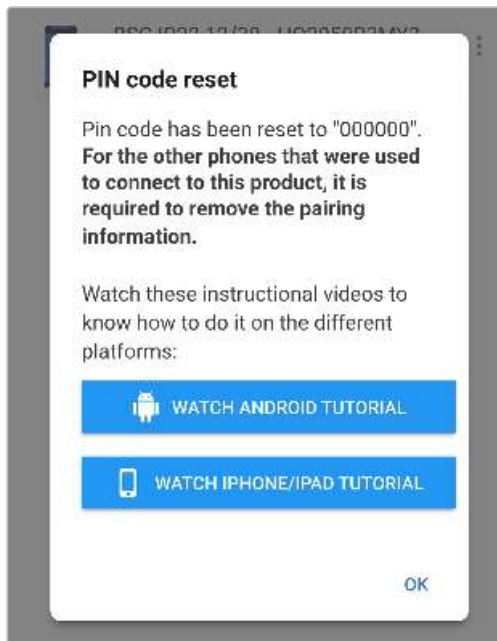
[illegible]

PIN code reset

Pin code has been reset to "000000". **For the other phones that were used to connect to this product, it is required to remove the pairing information.**

Watch these instructional videos to know how to do it on the different platforms:

WATCH ANDROID TUTORIAL

WATCH IPHONE/IPAD TUTORIAL

OK